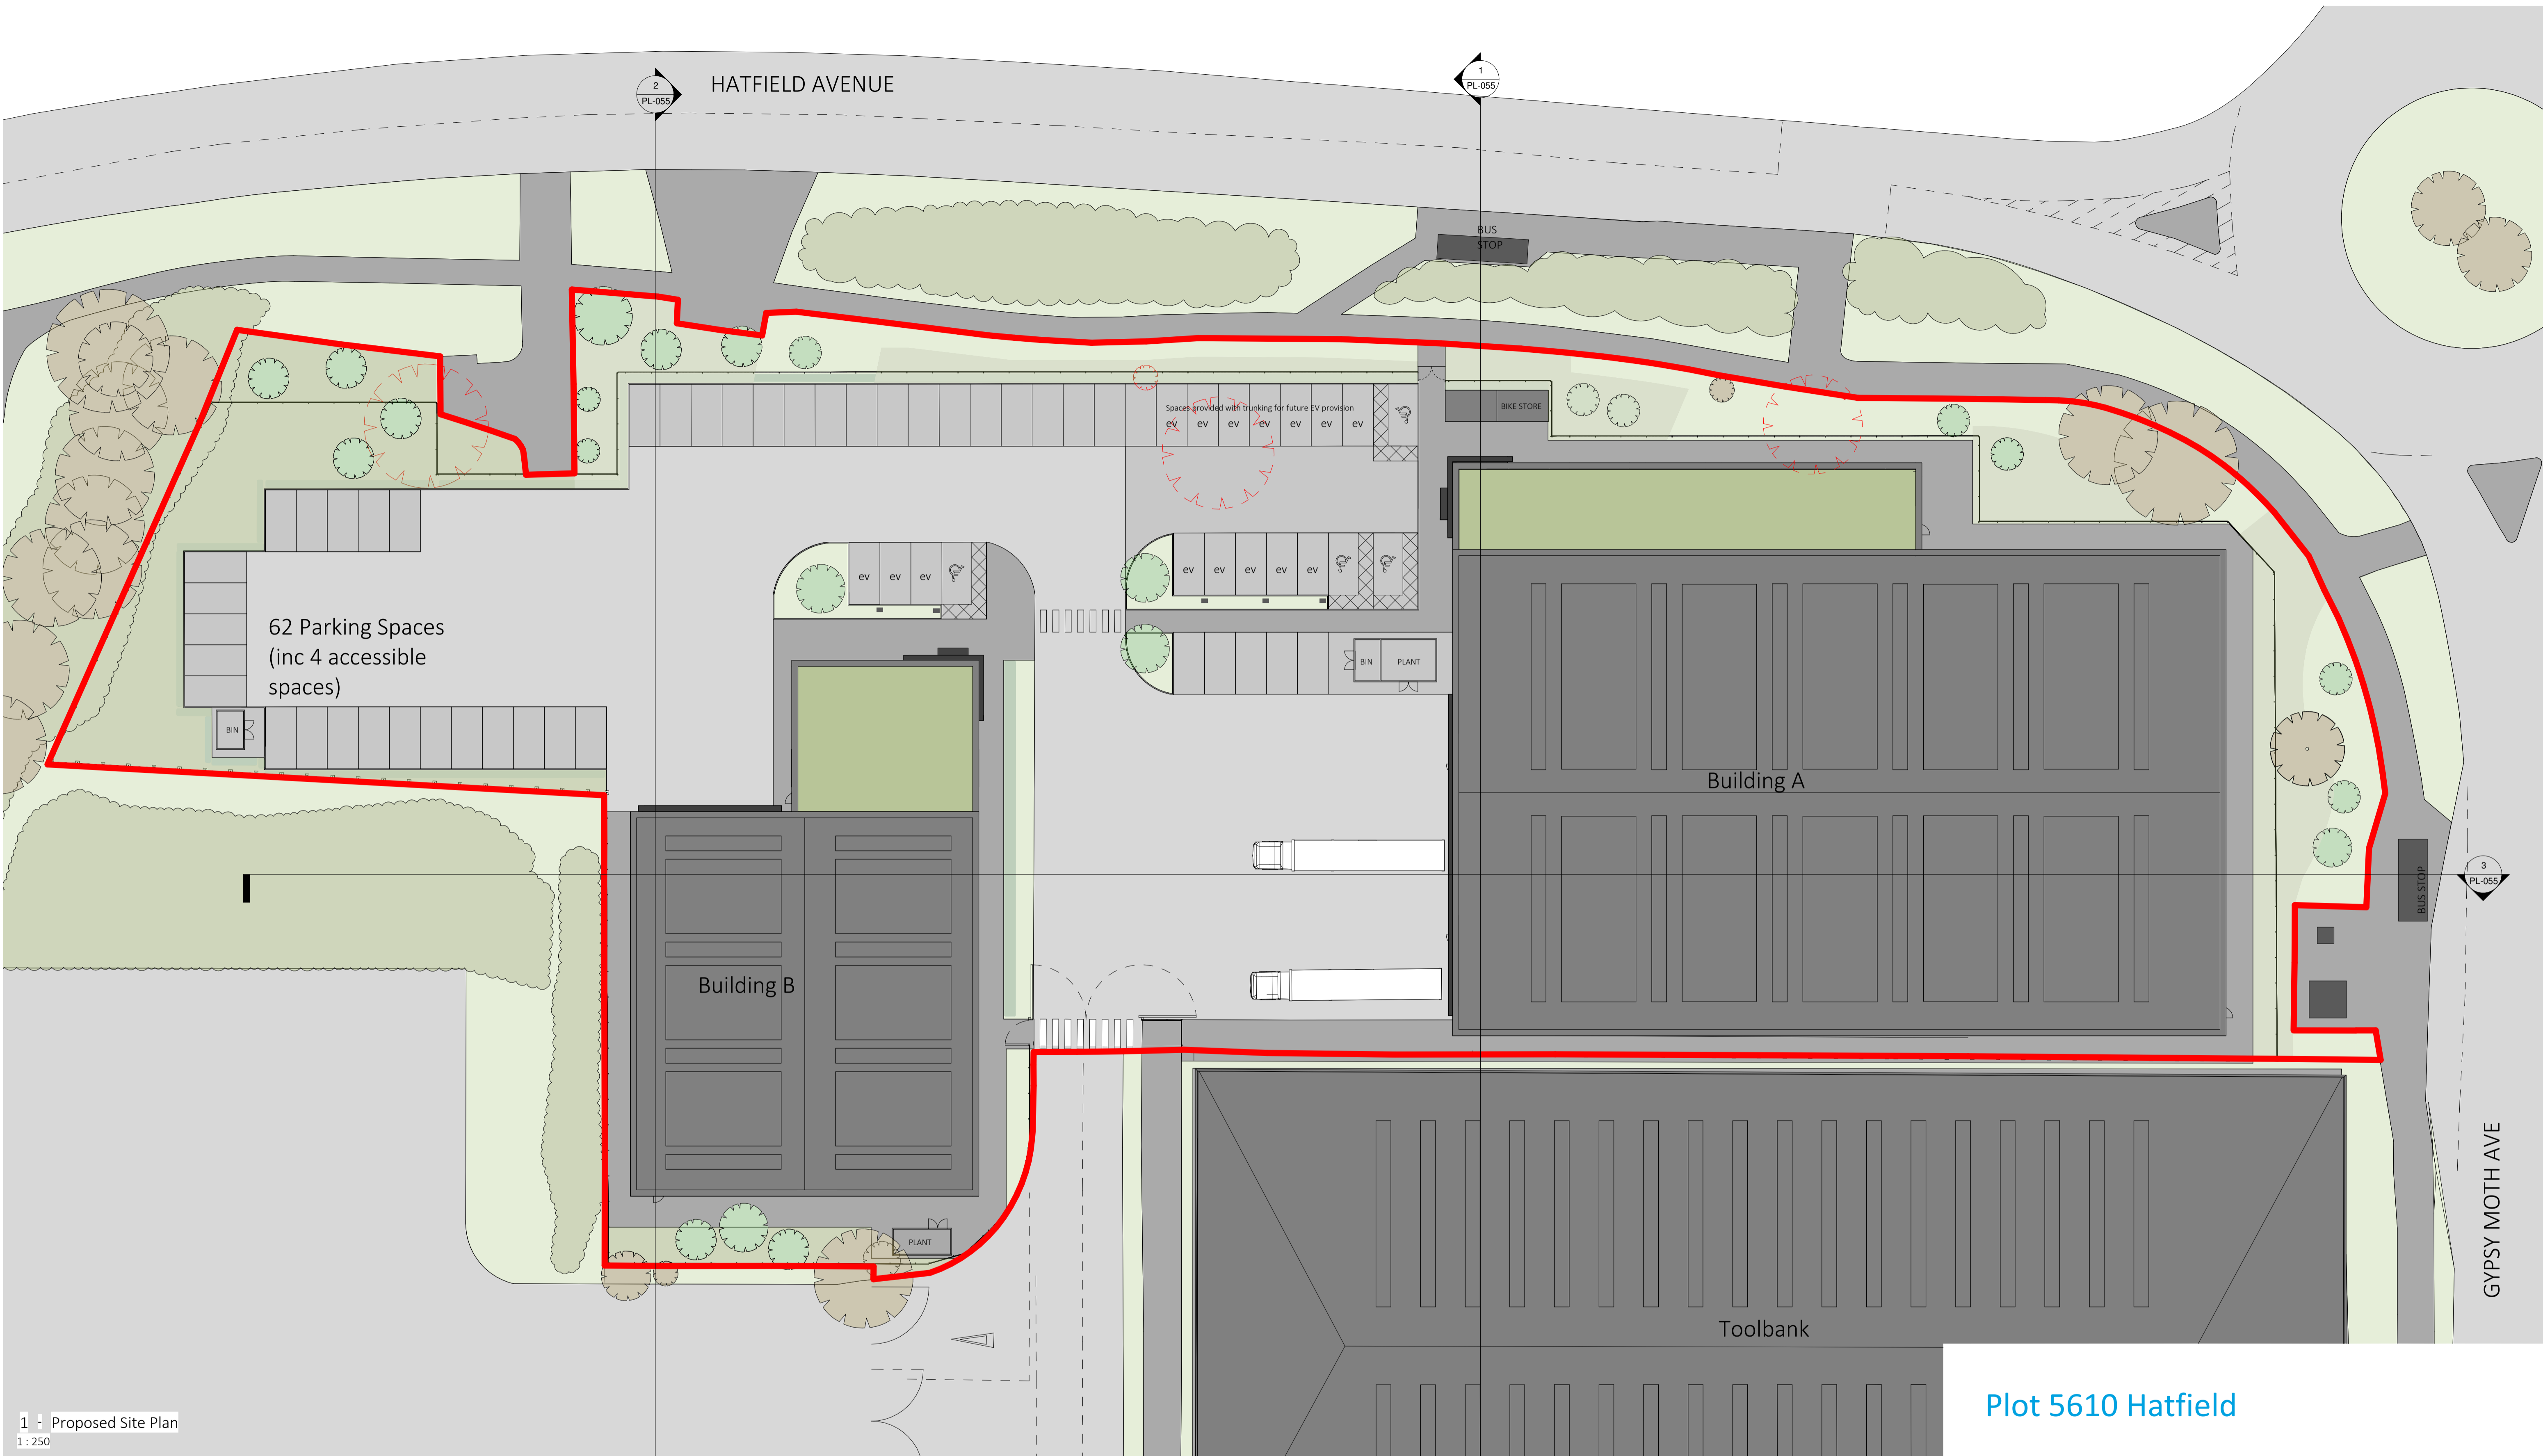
HATFIELD AVENUE

2
PL-055

1
PL-055

BUS STOP

BIKE STORE

Spaces provided with trunking for future EV provision

ev ev ev ev ev ev ev

ev ev ev

ev ev ev ev ev

BIN PLANT

62 Parking Spaces (inc 4 accessible spaces)

BIN

Building A

Building B

3
PL-055

BUS STOP

PLANT

Toolbank

GYPSY MOTH AVE

1 - Proposed Site Plan
1 : 250

Plot 5610 Hatfield